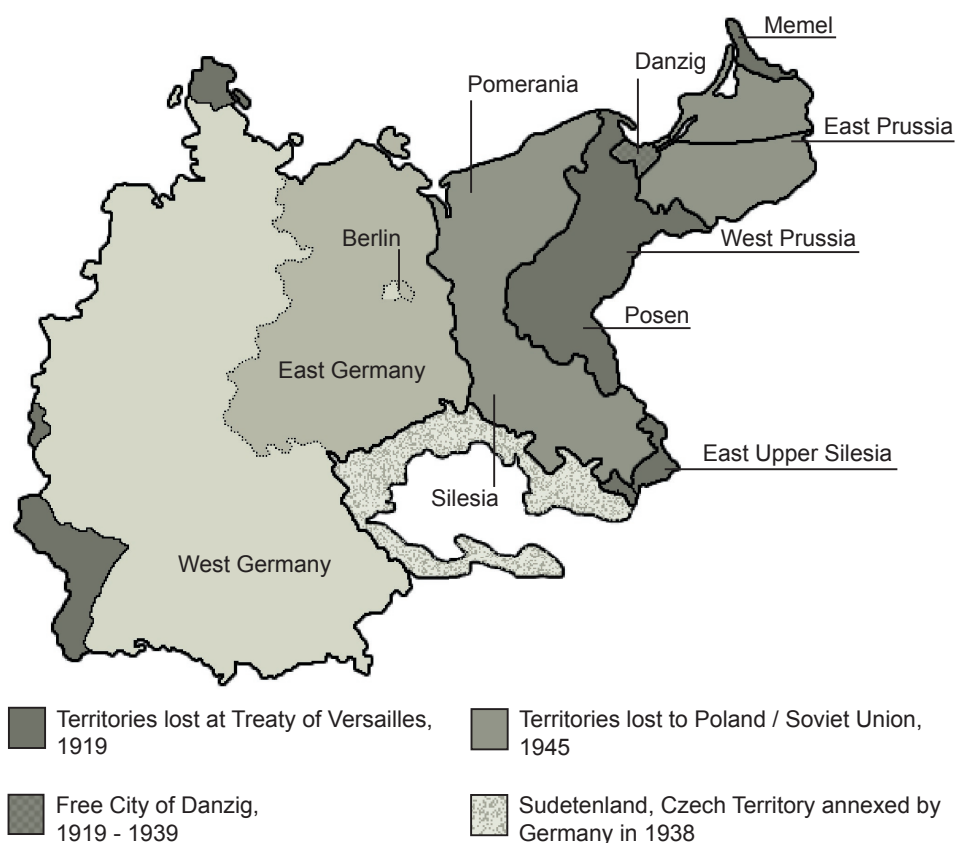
Memel

Danzig

Pomerania

East Prussia

Berlin

West Prussia

Posen

East Germany

East Upper Silesia

Silesia

West Germany

Territories lost at Treaty of Versailles, 1919

Territories lost to Poland / Soviet Union, 1945

Free City of Danzig, 1919 - 1939

Sudetenland, Czech Territory annexed by Germany in 1938